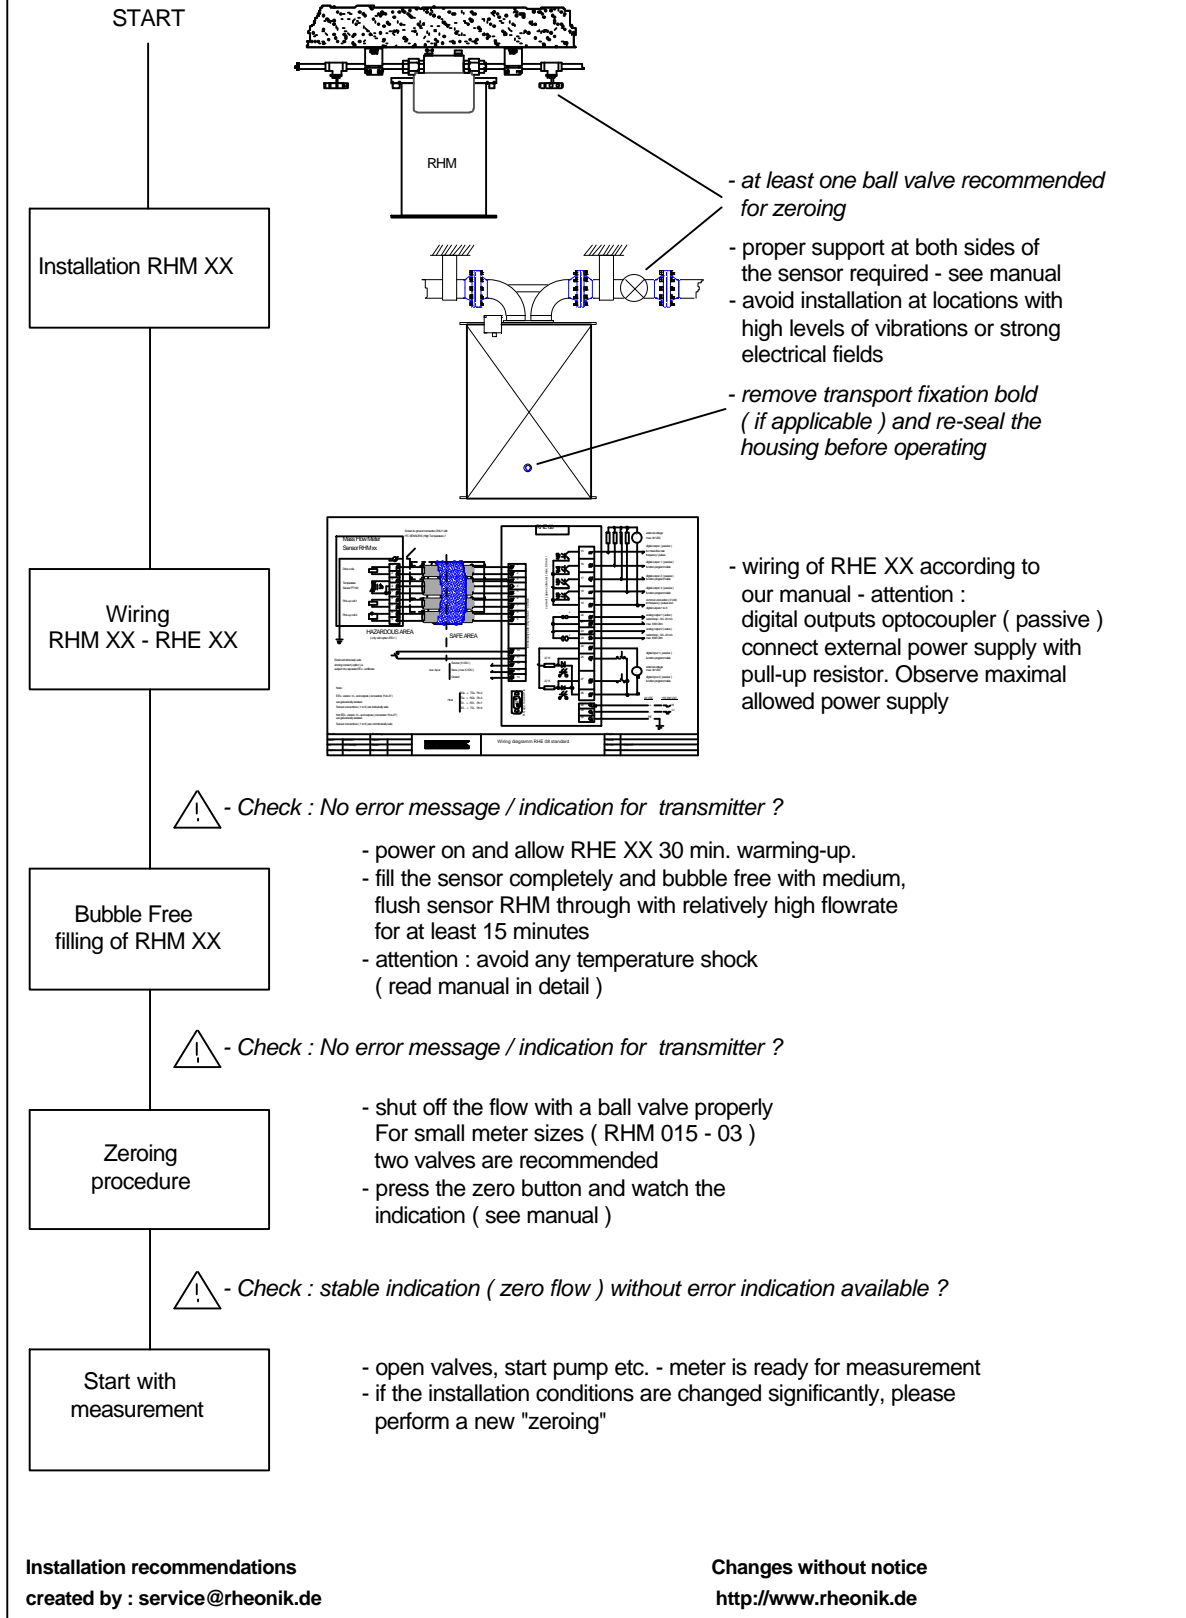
START

RHM

- at least one ball valve recommended for zeroing

Installation RHM XX

- proper support at both sides of the sensor required - see manual
- avoid installation at locations with high levels of vibrations or strong electrical fields

- remove transport fixation bold ( if applicable ) and re-seal the housing before operating

Mass Flow Meter Sensor RHM xx

HAZARDOUS AREA

SAFE AREA

Wiring diagramm RHE 08 standard

Wiring RHM XX - RHE XX

- wiring of RHE XX according to our manual - attention : digital outputs optocoupler ( passive ) connect external power supply with pull-up resistor. Observe maximal allowed power supply

- Check : No error message / indication for transmitter ?

Bubble Free filling of RHM XX

- power on and allow RHE XX 30 min. warming-up.
- fill the sensor completely and bubble free with medium, flush sensor RHM through with relatively high flowrate for at least 15 minutes
- attention : avoid any temperature shock ( read manual in detail )

- Check : No error message / indication for transmitter ?

Zeroing procedure

- shut off the flow with a ball valve properly For small meter sizes ( RHM 015 - 03 ) two valves are recommended
- press the zero button and watch the indication ( see manual )

- Check : stable indication ( zero flow ) without error indication available ?

Start with measurement

- open valves, start pump etc. - meter is ready for measurement
- if the installation conditions are changed significantly, please perform a new "zeroing"

Installation recommendations
created by : service@rheonik.de

Changes without notice
http://www.rheonik.de